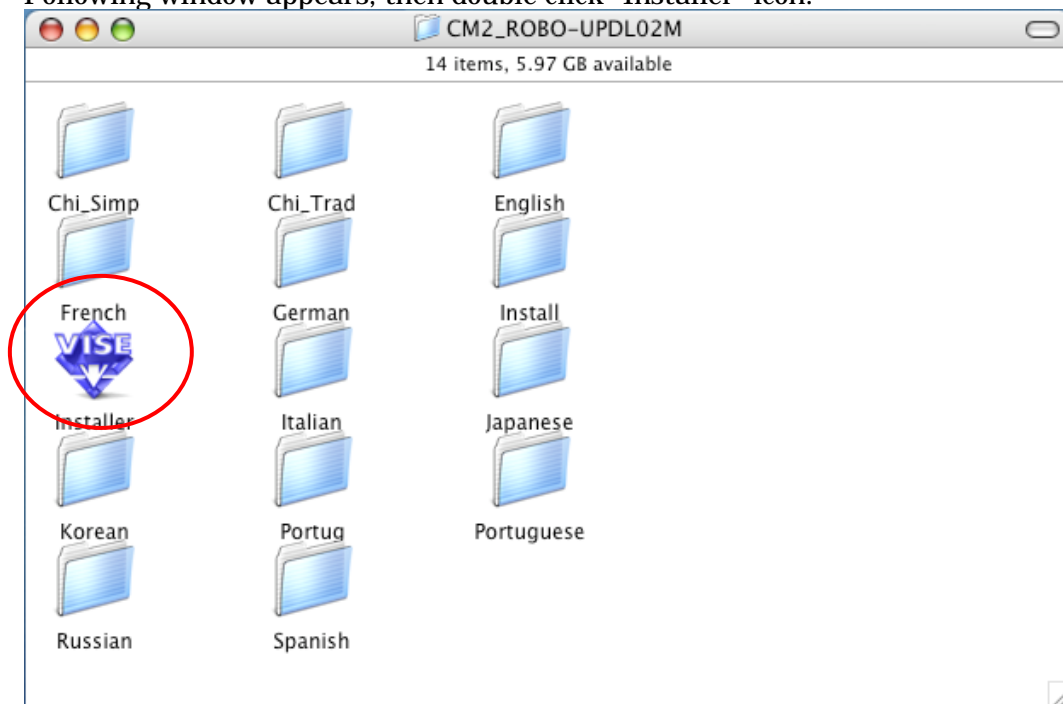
Following window appears, then double click "Installer" icon.

CM2_ROBO-UPDL02M

14 items, 5.97 GB available

Chi_Simp
Chi_Trad
English
French
German
Install
VISE
Installer
Italian
Japanese
Korean
Portug
Portuguese
Russian
Spanish